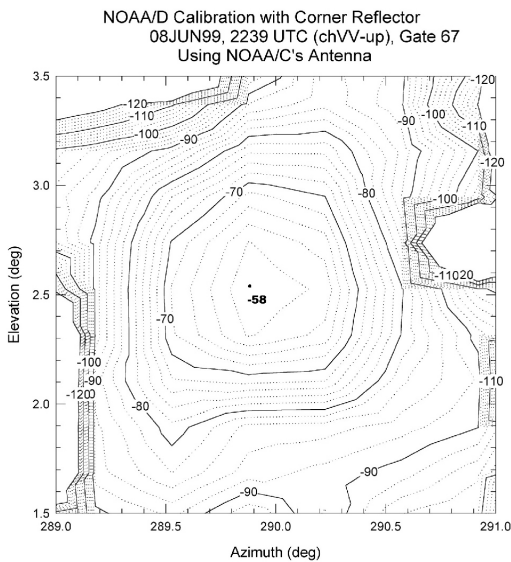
NOAA/D Calibration with Corner Reflector
08JUN99, 2239 UTC (chVV-up), Gate 67
Using NOAA/C's Antenna

Elevation (deg)

3.5
3.0
2.5
2.0
1.5

-120
-110
-100
-90
-70
-80
-58
-70
-80
-90
-100
-110
-120
-120
-110
-100
-90
-120
-100
-110
-120
-110
-90
-90

289.0
289.5
290.0
290.5
291.0

Azimuth (deg)